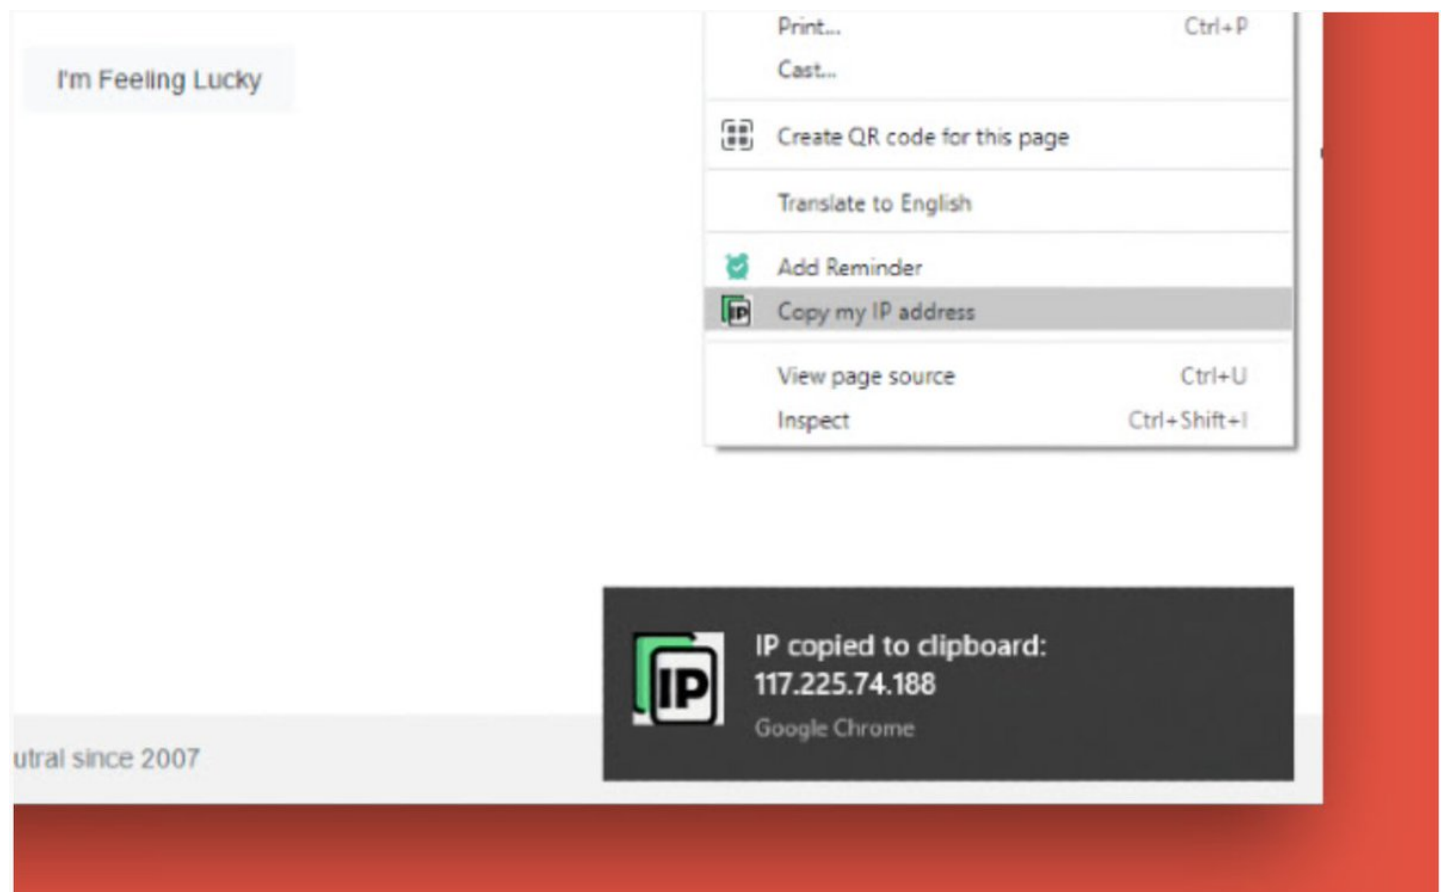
I'm Feeling Lucky

Print... Ctrl+P
Cast...

Create QR code for this page

Translate to English

Add Reminder
Copy my IP address

View page source Ctrl+U
Inspect Ctrl+Shift+I

IP

IP copied to clipboard:
117.225.74.188
Google Chrome

utral since 2007